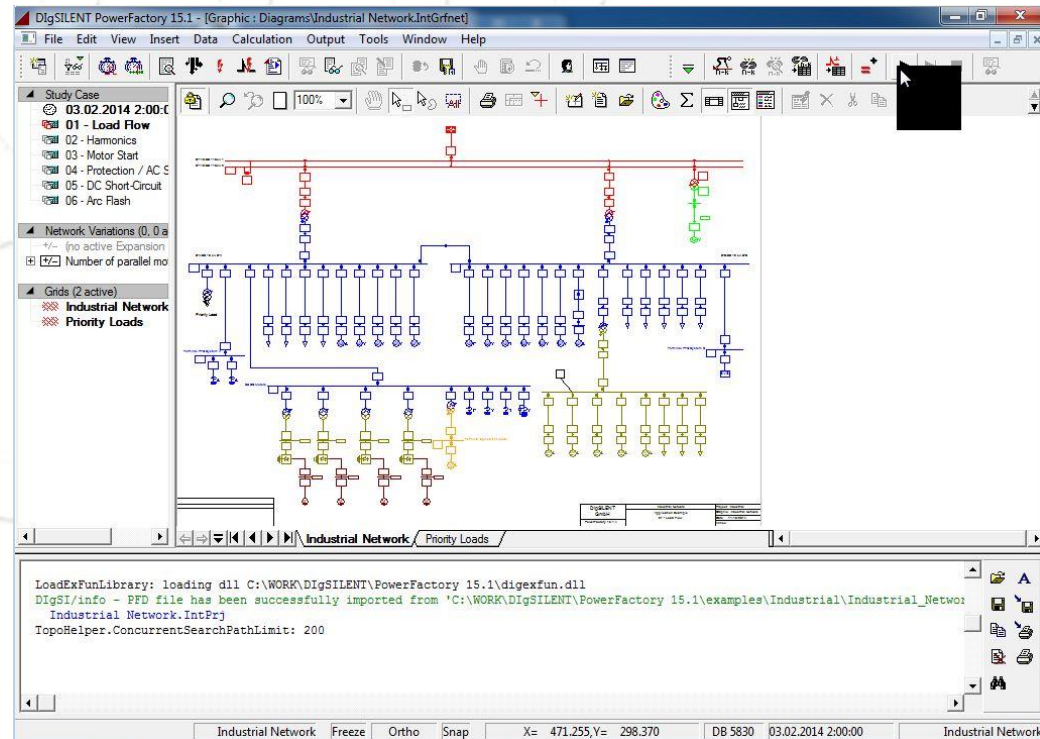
DIgSILENT PowerFactory 15.1 - [Graphic : Diagrams\Industrial Network.IntGrfnet]

File Edit View Insert Data Calculation Output Tools Window Help

Study Case
03.02.2014 2:00:0
01 - Load Flow
02 - Harmonics
03 - Motor Start
04 - Protection / AC S
05 - DC Short-Circuit
06 - Arc Flash

Network Variations (0, 0 a
+/- (no active Expansion
Number of parallel mo

Grids (2 active)
Industrial Network
Priority Loads

100%

Industrial Network Priority Loads

LoadExFunLibrary: loading dll C:\WORK\DIgSILENT\PowerFactory 15.1\digexfun.dll
DIgSI/info - PFD file has been successfully imported from 'C:\WORK\DIgSILENT\PowerFactory 15.1\examples\Industrial\Industrial_Networ
Industrial Network.IntPrj
TopoHelper.ConcurrentSearchPathLimit: 200

Industrial Network Freeze Ortho Snap X= 471.255,Y= 298.370 DB 5830 03.02.2014 2:00:00 Industrial Network